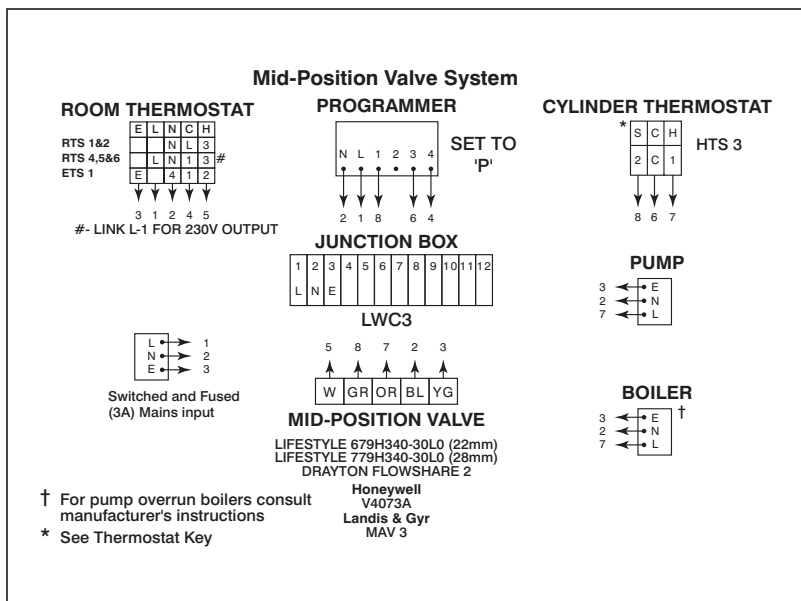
Mid-Position Valve System

ROOM THERMOSTAT

| | E | L | N | C | H |
|---|---|---|---|---|---|
| | | | | N | L | 3 |
| RTS 1&2 | | | N | L | 3 |
| RTS 4,5&6 | | L | N | 1 | 3 # |
| ETS 1 | E | | 4 | 1 | 2 |

3 1 2 4 5

#- LINK L-1 FOR 230V OUTPUT

PROGRAMMER

N L 1 2 3 4

2 1 8 6 4

SET TO 'P'

CYLINDER THERMOSTAT

| * S | C | H |
|---|---|---|
| 2 | C | 1 |

HTS 3

8 6 7

JUNCTION BOX

| 1 | 2 | 3 | 4 | 5 | 6 | 7 | 8 | 9 | 10 | 11 | 12 |
|---|---|---|---|---|---|---|---|---|---|---|---|
| L | N | E | | | | | | | | | |

LWC3

PUMP

3 E
2 N
7 L

L 1
N 2
E 3

Switched and Fused (3A) Mains input

5 8 7 2 3

| W | GR | OR | BL | YG |
|---|---|---|---|---|

MID-POSITION VALVE

LIFESTYLE 679H340-30L0 (22mm)
LIFESTYLE 779H340-30L0 (28mm)
DRAYTON FLOWSHARE 2

Honeywell
V4073A
Landis & Gyr
MAV 3

BOILER

3 E †
2 N
7 L

† For pump overrun boilers consult manufacturer's instructions

* See Thermostat Key